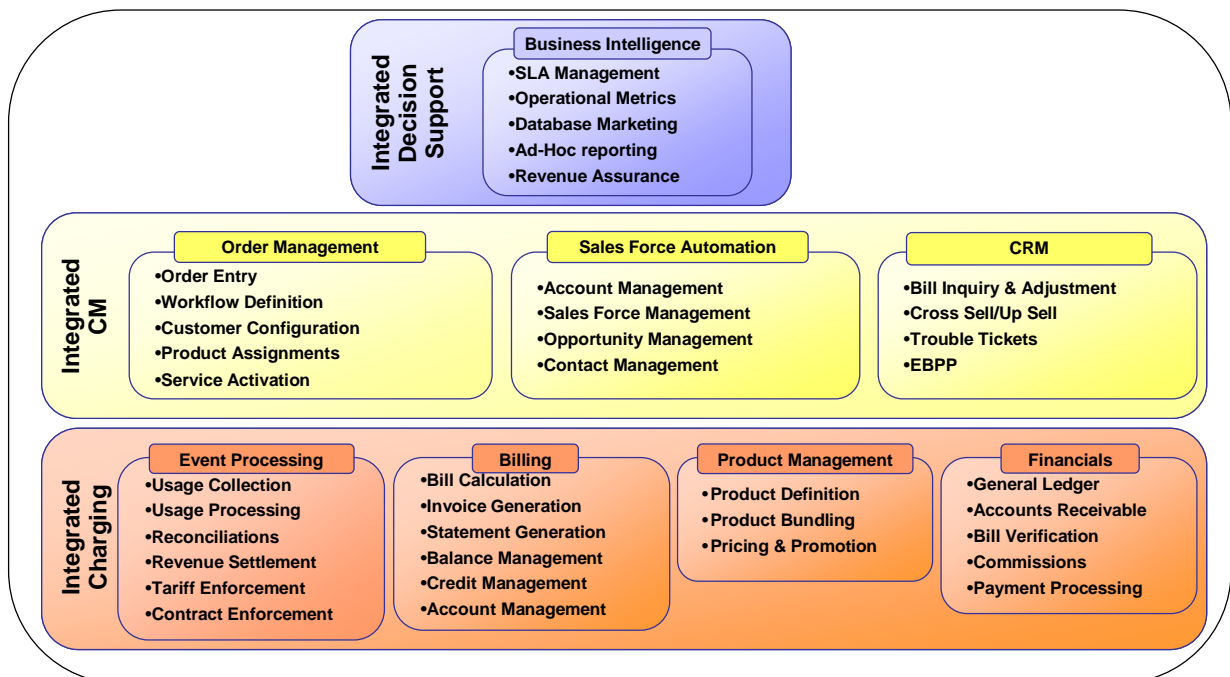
Integrated Decision Support

Business Intelligence
•SLA Management
•Operational Metrics
•Database Marketing
•Ad-Hoc reporting
•Revenue Assurance

Integrated CM

Order Management
•Order Entry
•Workflow Definition
•Customer Configuration
•Product Assignments
•Service Activation

Sales Force Automation
•Account Management
•Sales Force Management
•Opportunity Management
•Contact Management

CRM
•Bill Inquiry & Adjustment
•Cross Sell/Up Sell
•Trouble Tickets
•EBPP

Integrated Charging

Event Processing
•Usage Collection
•Usage Processing
•Reconciliations
•Revenue Settlement
•Tariff Enforcement
•Contract Enforcement

Billing
•Bill Calculation
•Invoice Generation
•Statement Generation
•Balance Management
•Credit Management
•Account Management

Product Management
•Product Definition
•Product Bundling
•Pricing & Promotion

Financials
•General Ledger
•Accounts Receivable
•Bill Verification
•Commissions
•Payment Processing